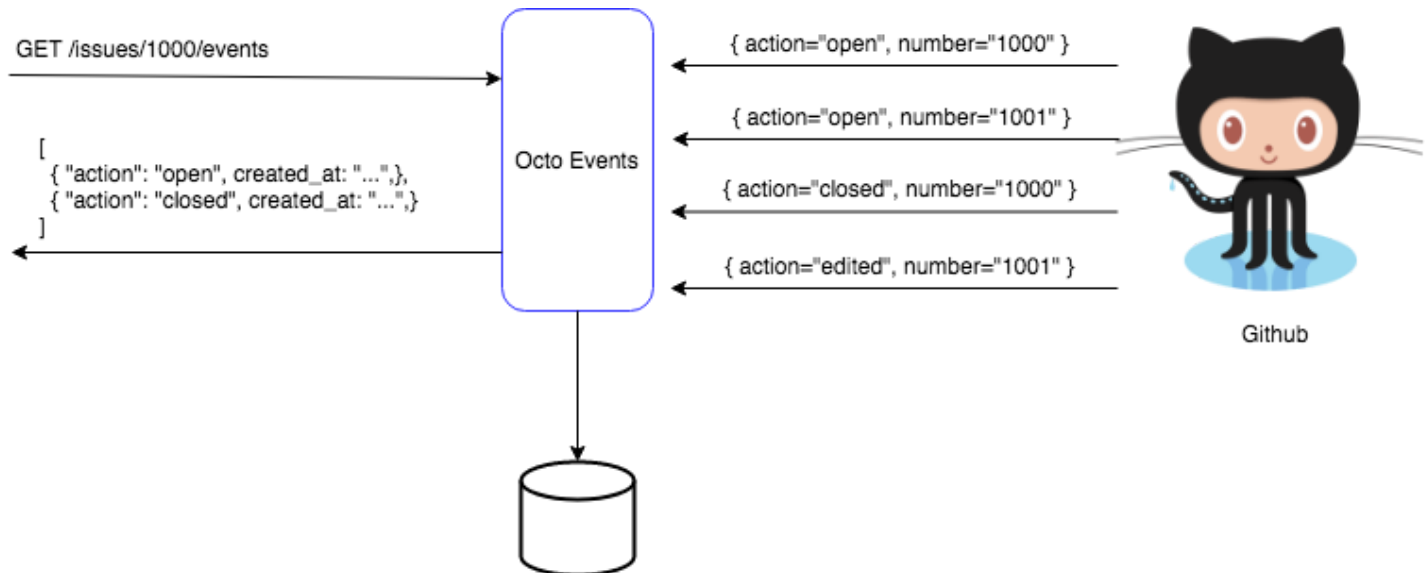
GET /issues/1000/events

[
{ "action": "open", created_at: "...",},
{ "action": "closed", created_at: "...",}
]

Octo Events

{ action="open", number="1000" }

{ action="open", number="1001" }

{ action="closed", number="1000" }

{ action="edited", number="1001" }

Github